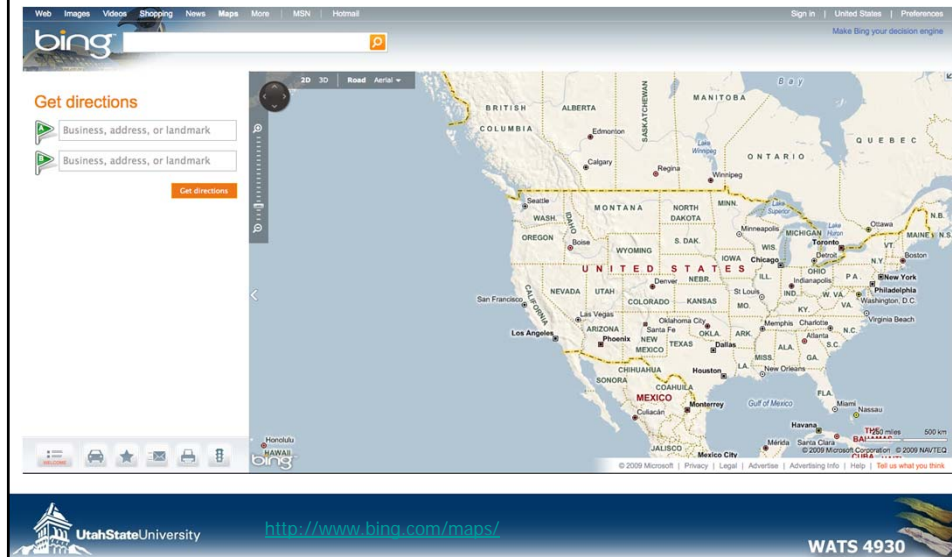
Web Images Videos Shopping News Maps More | MSN | Hotmail

Sign in | United States | Preferences

bing

Make Bing your decision engine

Get directions

Business, address, or landmark

Business, address, or landmark

Get directions

2D 3D Road Aerial

Bay

BRITISH COLUMBIA

ALBERTA

SASKATCHEWAN

MANITOBA

ONTARIO

QUEBEC

Edmonton

Calgary

Regina

Winnipeg

Lake Winnipeg

Seattle

WASH.

OREGON

IDAHO

Boise

MONTANA

WYOMING

NORTH DAKOTA

S. DAK.

MINN.

Minneapolis

Lake Superior

MICHIGAN

Lake Huron

Toronto

Ottawa

N.B.

MAINE

N.S.

VT.

Boston

N.Y.

New York

Philadelphia

Washington, D.C.

Detroit

WIS.

IOWA

Chicago

OHIO

PA.

Indianapolis

ILL.

UNITED STATES

NEVADA

UTAH

COLORADO

NEBR.

Denver

KANSAS

St Louis

MO.

IND.

W. VA.

VA.

KY.

Virginia Beach

San Francisco

CALIFORNIA

Las Vegas

Los Angeles

ARIZONA

Phoenix

NEW MEXICO

Santa Fe

Oklahoma City

OKLA.

TEXAS

Dallas

ARK.

Memphis

Charlotte

N.C.

Atlanta

S.C.

ALA.

GA.

MISS.

LA.

Houston

New Orleans

FLA.

Miami

Nassau

CHIHUAHUA

SONORA

COAHUILA

MEXICO

Monterrey

Culiacán

Gulf of Mexico

Havana

Mérida

Santa Clara

BAHAMAS

250 miles

500 km

JALISCO

Mexico City

Honolulu

HAWAII

© 2009 Microsoft Corporation © 2009 NAVTEQ

© 2009 Microsoft | Privacy | Legal | Advertise | Advertising Info | Help | Tell us what you think

WELCOME

UtahStateUniversity

http://www.bing.com/maps/

WATS 4930